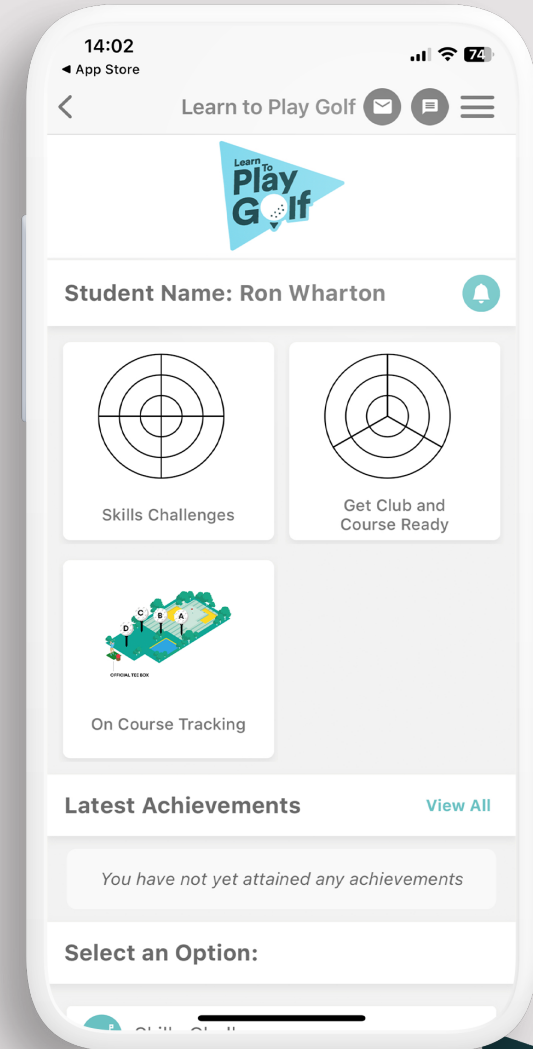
14:02
◀ App Store
74

Learn to Play Golf

Learn To Play Golf

Student Name: Ron Wharton

Skills Challenges

Get Club and Course Ready

D C B A
OFFICIAL TEE BOX

On Course Tracking

Latest Achievements
View All

You have not yet attained any achievements

Select an Option:

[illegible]